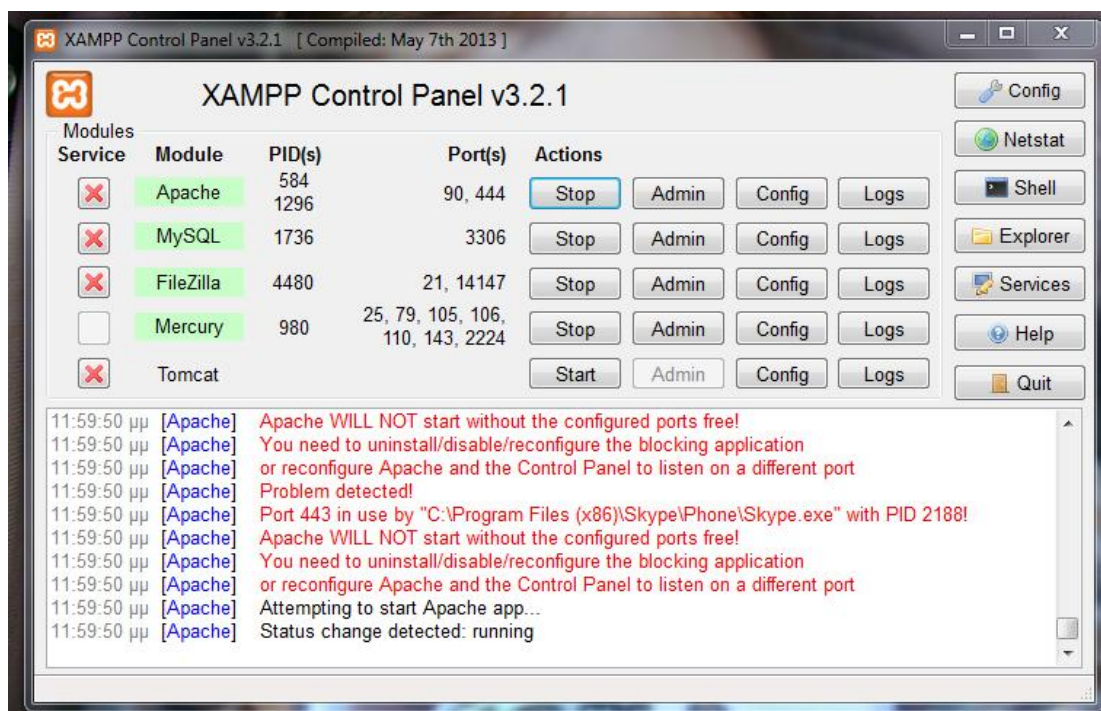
XAMPP Control Panel v3.2.1 [ Compiled: May 7th 2013 ]

XAMPP Control Panel v3.2.1

Modules

| Service | Module | PID(s) | Port(s) | Actions | | | |
|---|---|---|---|---|---|---|---|
| ✕ | Apache | 584 1296 | 90, 444 | Stop | Admin | Config | Logs |
| ✕ | MySQL | 1736 | 3306 | Stop | Admin | Config | Logs |
| ✕ | FileZilla | 4480 | 21, 14147 | Stop | Admin | Config | Logs |
| | Mercury | 980 | 25, 79, 105, 106, 110, 143, 2224 | Stop | Admin | Config | Logs |
| ✕ | Tomcat | | | Start | Admin | Config | Logs |

Config
Netstat
Shell
Explorer
Services
Help
Quit

11:59:50 μμ [Apache] Apache WILL NOT start without the configured ports free!
11:59:50 μμ [Apache] You need to uninstall/disable/reconfigure the blocking application
11:59:50 μμ [Apache] or reconfigure Apache and the Control Panel to listen on a different port
11:59:50 μμ [Apache] Problem detected!
11:59:50 μμ [Apache] Port 443 in use by "C:\Program Files (x86)\Skype\Phone\Skype.exe" with PID 2188!
11:59:50 μμ [Apache] Apache WILL NOT start without the configured ports free!
11:59:50 μμ [Apache] You need to uninstall/disable/reconfigure the blocking application
11:59:50 μμ [Apache] or reconfigure Apache and the Control Panel to listen on a different port
11:59:50 μμ [Apache] Attempting to start Apache app...
11:59:50 μμ [Apache] Status change detected: running